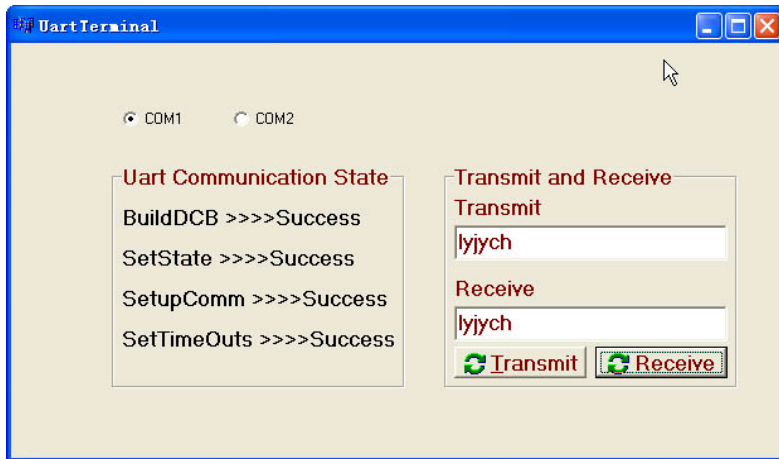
UartTerminal

COM1 COM2

Uart Communication State

BuildDCB >>>>Success

SetState >>>>Success

SetupComm >>>>Success

SetTimeOuts >>>>Success

Transmit and Receive

Transmit

lyjych

Receive

lyjych

Transmit

Receive